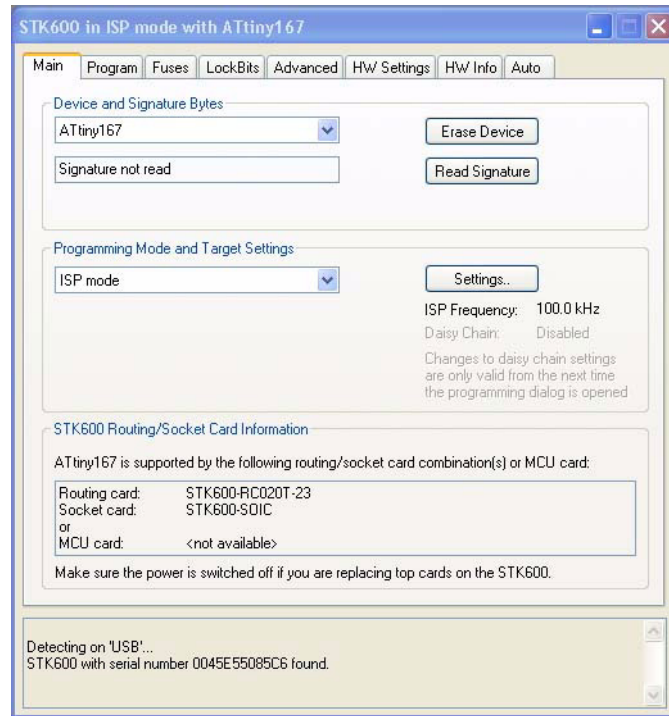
STK600 in ISP mode with ATtiny167

Main | Program | Fuses | LockBits | Advanced | HW Settings | HW Info | Auto

Device and Signature Bytes

ATtiny167

Erase Device

Signature not read

Read Signature

Programming Mode and Target Settings

ISP mode

Settings..

ISP Frequency: 100.0 kHz

Daisy Chain: Disabled

Changes to daisy chain settings are only valid from the next time the programming dialog is opened

STK600 Routing/Socket Card Information

ATtiny167 is supported by the following routing/socket card combination(s) or MCU card:

Routing card: STK600-RC020T-23
Socket card: STK600-SOIC
or
MCU card: <not available>

Make sure the power is switched off if you are replacing top cards on the STK600.

Detecting on 'USB'...
STK600 with serial number 0045E55085C6 found.